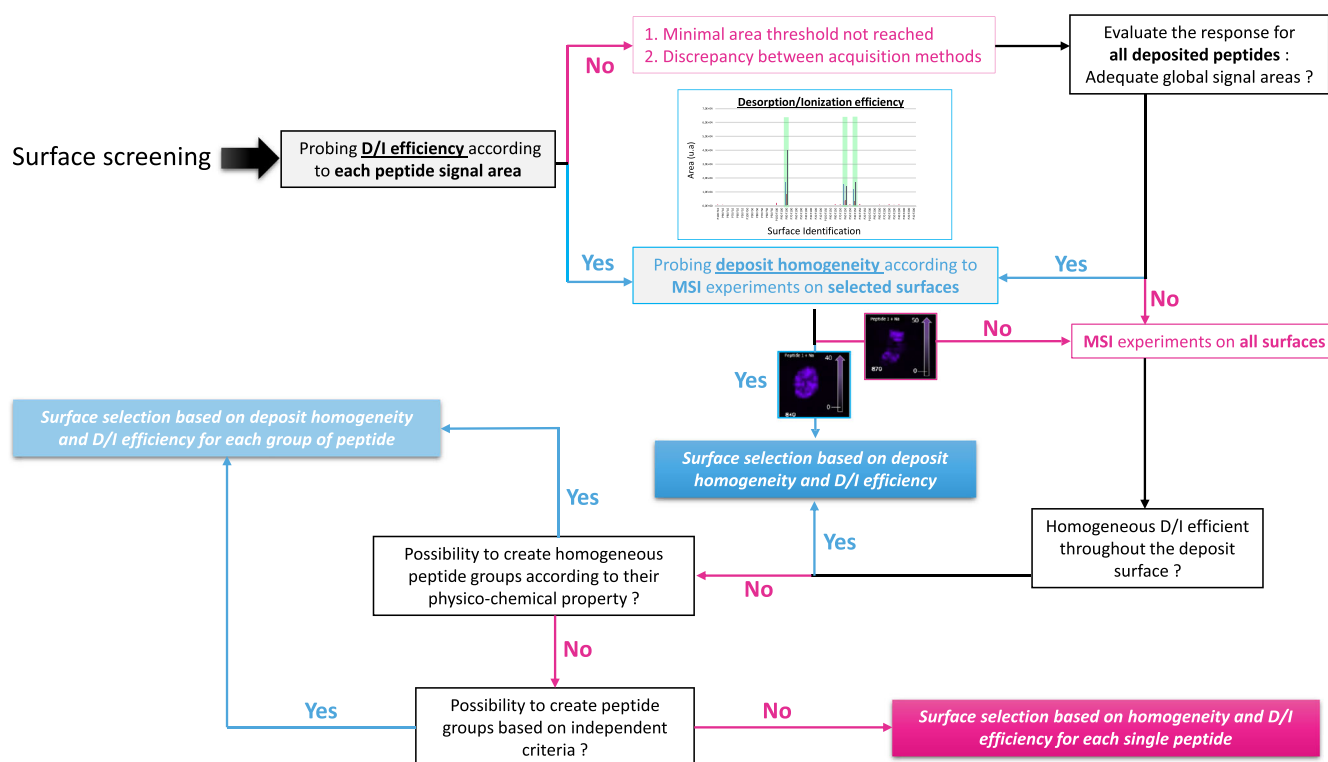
Surface screening

Probing D/I efficiency according to each peptide signal area

No

1. Minimal area threshold not reached
2. Discrepancy between acquisition methods

Evaluate the response for all deposited peptides : Adequate global signal areas ?

Desorption/Ionization efficiency

Area (u.a)

Surface Identification

Yes

Probing deposit homogeneity according to MSI experiments on selected surfaces

Yes

No

No

MSI experiments on all surfaces

Yes

40

0

50

0

870

840

Surface selection based on deposit homogeneity and D/I efficiency for each group of peptide

Surface selection based on deposit homogeneity and D/I efficiency

Yes

Yes

Homogeneous D/I efficient throughout the deposit surface ?

Possibility to create homogeneous peptide groups according to their physico-chemical property ?

No

No

Yes

Possibility to create peptide groups based on independent criteria ?

No

Surface selection based on homogeneity and D/I efficiency for each single peptide